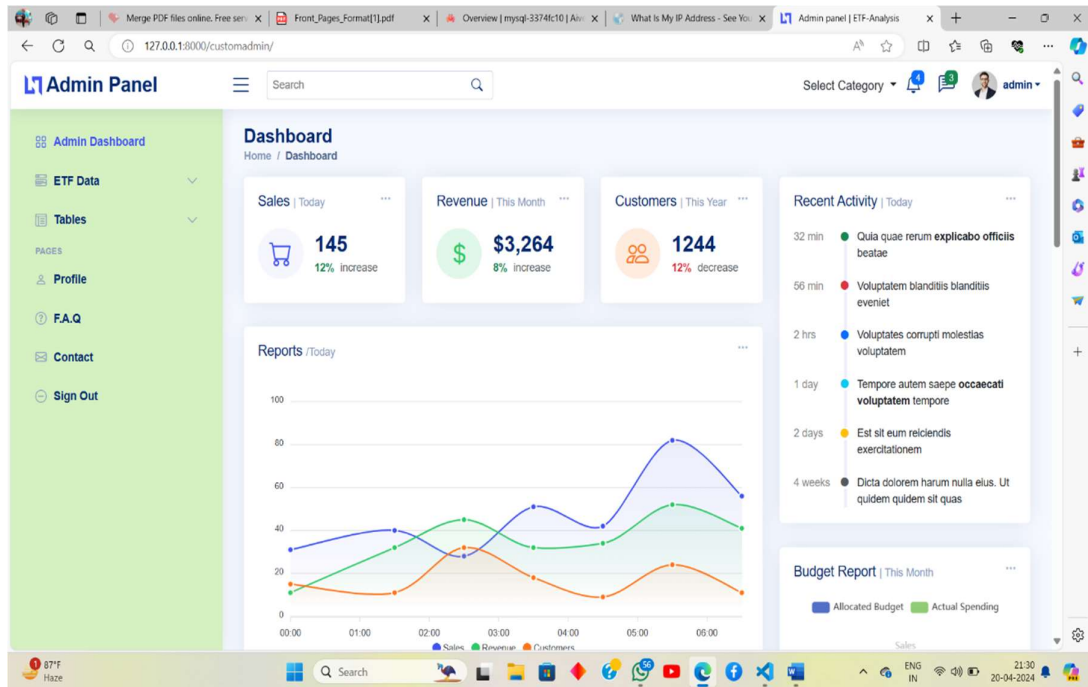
Merge PDF files online. Free serv | Front_Pages_Format[1].pdf | Overview | mysql-3374fc10 | Aiv | What Is My IP Address - See You | Admin panel | ETF-Analysis

127.0.0.1:8000/customadmin/

Admin Panel

Search

Select Category 4 3 admin

Admin Dashboard

ETF Data

Tables

PAGES

Profile

F.A.Q

Contact

Sign Out

Dashboard

Home / Dashboard

Sales | Today ...

145

12% increase

Revenue | This Month ...

$3,264

8% increase

Customers | This Year ...

1244

12% decrease

Recent Activity | Today ...

32 min Quia quae rerum **explicabo officiis** beatae

56 min Voluptatem blanditiis blanditiis eveniet

2 hrs Voluptates corrupti molestias voluptatem

1 day Tempore autem saepe **occaecati voluptatem** tempore

2 days Est sit eum reiciendis exercitationem

4 weeks Dicta dolorem harum nulla eius. Ut quidem quidem sit quas

Reports /Today ...

100
80
60
40
20
0
00:00 01:00 02:00 03:00 04:00 05:00 06:00

Sales Revenue Customers

Budget Report | This Month ...

Allocated Budget Actual Spending

Sales

87°F
Haze

Search

ENG
IN

21:30
20-04-2024